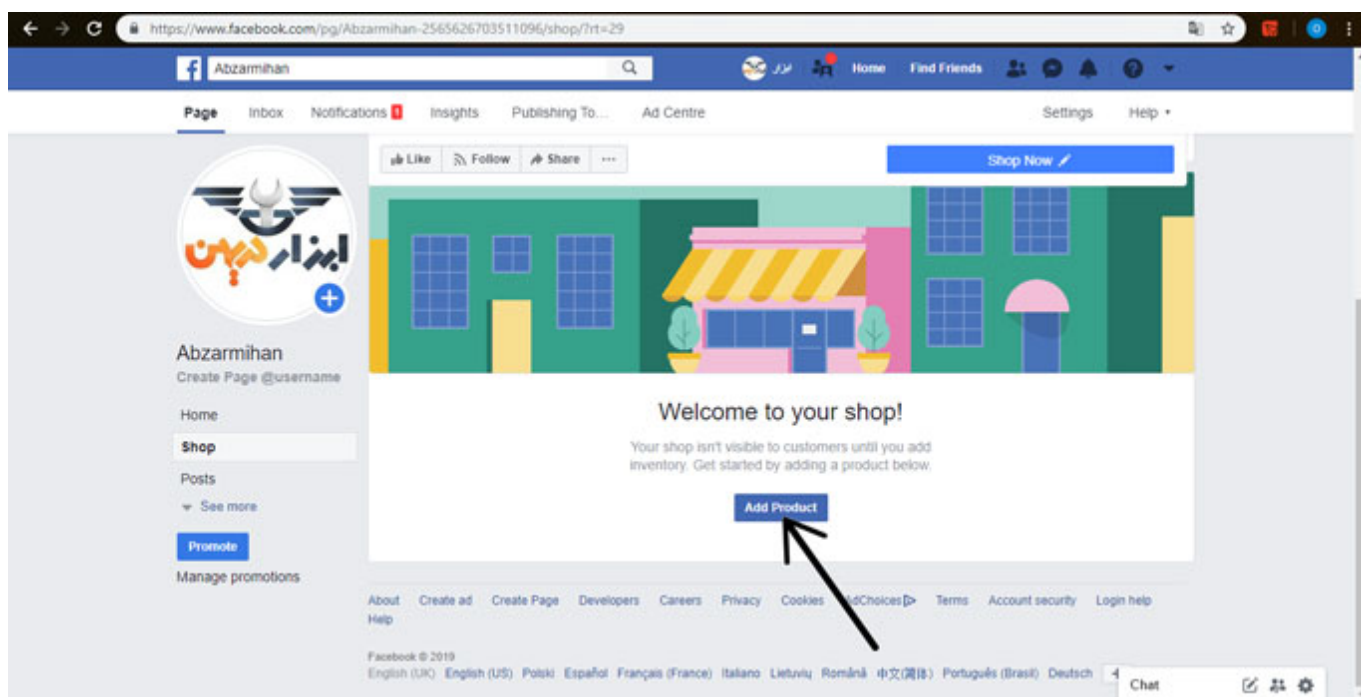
https://www.facebook.com/pg/Abzarmihan-2565626703511096/shop/?rt=29

Abzarmihan

ابزار Home Find Friends

Page Inbox Notifications 1 Insights Publishing To... Ad Centre Settings Help

Like Follow Share ···

Shop Now

ابزار میهن

Abzarmihan
Create Page @username

Home
Shop
Posts
See more

Promote
Manage promotions

Welcome to your shop!

Your shop isn't visible to customers until you add inventory. Get started by adding a product below.

Add Product

About Create ad Create Page Developers Careers Privacy Cookies AdChoices Terms Account security Login help Help

Facebook © 2019
English (UK) English (US) Polski Español Français (France) Italiano Lietuvių Română 中文(简体) Português (Brasil) Deutsch

Chat